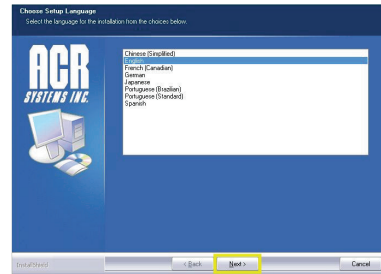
Choose Setup Language
Select the language for the installation from the choices below.

ACR
SYSTEMS INC.

Chinese (Simplified)
English
French (Canadian)
German
Japanese
Portuguese (Brazilian)
Portuguese (Standard)
Spanish

InstallShield

< Back
Next >
Cancel